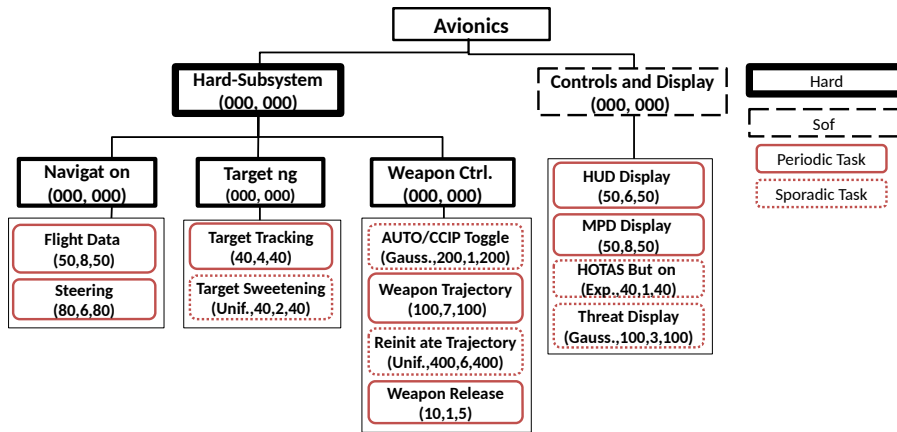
Avionics

Hard-Subsystem
(000, 000)

Controls and Display
(000, 000)

Hard

Sof

Periodic Task

Sporadic Task

Navigat on
(000, 000)

Flight Data
(50,8,50)

Steering
(80,6,80)

Target ng
(000, 000)

Target Tracking
(40,4,40)

Target Sweetening
(Unif.,40,2,40)

Weapon Ctrl.
(000, 000)

AUTO/CCIP Toggle
(Gauss.,200,1,200)

Weapon Trajectory
(100,7,100)

Reinit ate Trajectory
(Unif.,400,6,400)

Weapon Release
(10,1,5)

HUD Display
(50,6,50)

MPD Display
(50,8,50)

HOTAS But on
(Exp.,40,1,40)

Threat Display
(Gauss.,100,3,100)